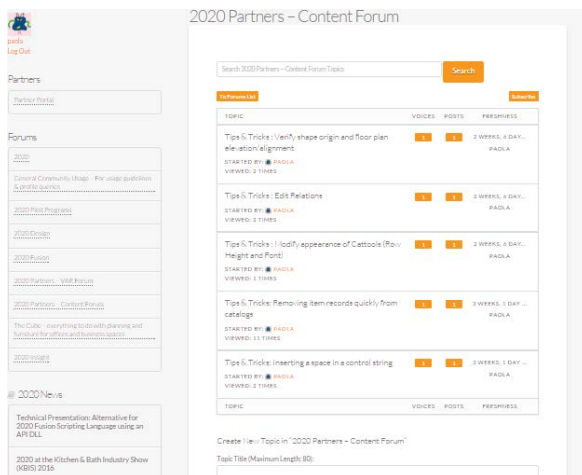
paolo
Log Out

Partners

Partner Portal

Forums

2020

General Community Usage - For usage guidelines & profile queries

2020 Pilot Programs

2020 Design

2020 Fusion

2020 Partners - VAR Forum

2020 Partners - Content Forum

The Cube - everything to do with planning and furniture for offices and business spaces

2020 Insight

2020 News

Technical Presentation: Alternative for 2020 Fusion Scripting Language using an API DLL

2020 at the Kitchen & Bath Industry Show (KBIS) 2016

2020 Partners – Content Forum

Search 2020 Partners – Content Forum Topics

Search

To Forums List

Subscribe

| TOPIC | VOICES | POSTS | FRESHNESS |
|---|---|---|---|
| Tips & Tricks : Verify shape origin and floor plan elevation alignment STARTED BY: PAOLA VIEWED: 2 TIMES | 1 | 1 | 2 WEEKS, 6 DAY... PAOLA |
| Tips & Tricks : Edit Relations STARTED BY: PAOLA VIEWED: 2 TIMES | 1 | 1 | 2 WEEKS, 6 DAY... PAOLA |
| Tips & Tricks : Modify appearance of Cattools (Row Height and Font) STARTED BY: PAOLA VIEWED: 2 TIMES | 1 | 1 | 2 WEEKS, 6 DAY... PAOLA |
| Tips & Tricks: Removing item records quickly from catalogs STARTED BY: PAOLA VIEWED: 11 TIMES | 1 | 1 | 3 WEEKS, 1 DAY... PAOLA |
| Tips & Tricks: Inserting a space in a control string STARTED BY: PAOLA VIEWED: 2 TIMES | 1 | 1 | 3 WEEKS, 6 DAY... PAOLA |
| TOPIC | VOICES | POSTS | FRESHNESS |

Create New Topic in "2020 Partners – Content Forum"

Topic Title (Maximum Length: 80):